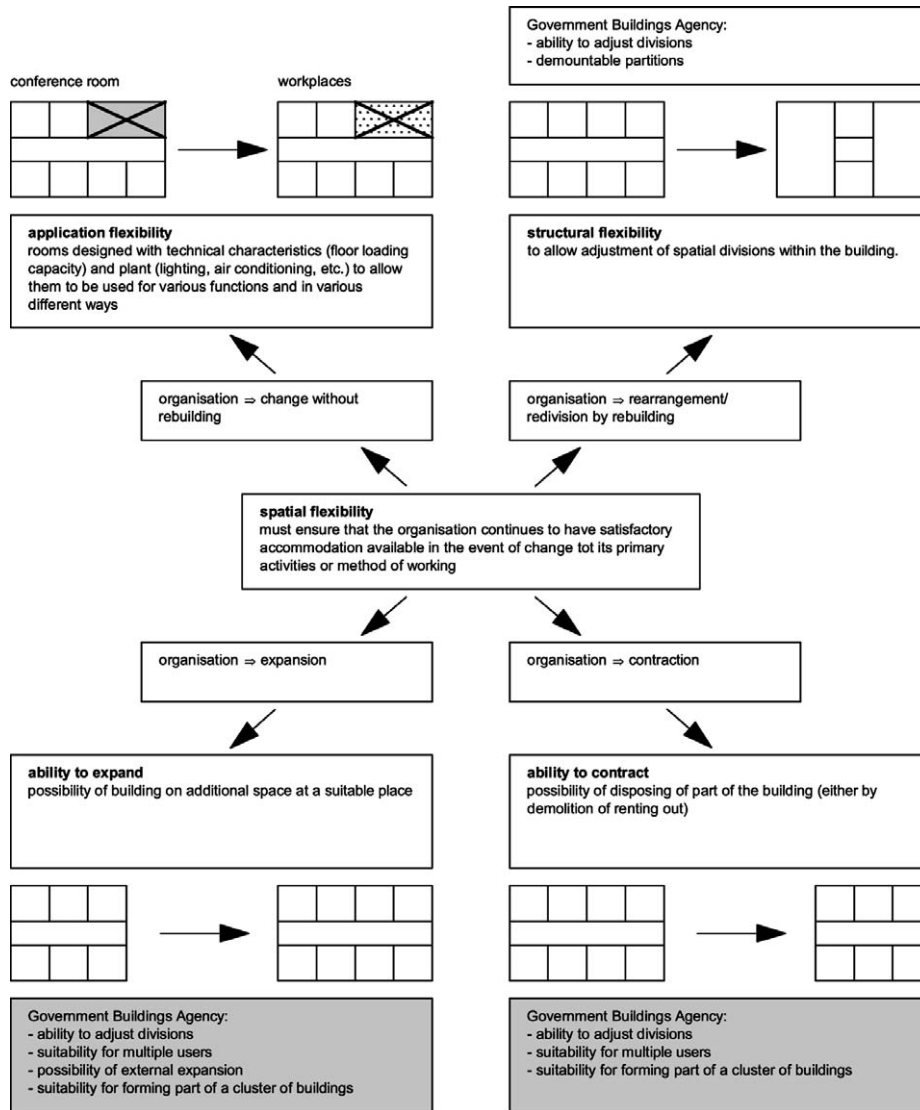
Government Buildings Agency:
- ability to adjust divisions
- demountable partitions

conference room

workplaces

**application flexibility**
rooms designed with technical characteristics (floor loading capacity) and plant (lighting, air conditioning, etc.) to allow them to be used for various functions and in various different ways

**structural flexibility**
to allow adjustment of spatial divisions within the building.

organisation ⇒ change without rebuilding

organisation ⇒ rearrangement/ redivision by rebuilding

**spatial flexibility**
must ensure that the organisation continues to have satisfactory accommodation available in the event of change tot its primary activities or method of working

organisation ⇒ expansion

organisation ⇒ contraction

**ability to expand**
possibility of building on additional space at a suitable place

**ability to contract**
possibility of disposing of part of the building (either by demolition of renting out)

Government Buildings Agency:
- ability to adjust divisions
- suitability for multiple users
- possibility of external expansion
- suitability for forming part of a cluster of buildings

Government Buildings Agency:
- ability to adjust divisions
- suitability for multiple users
- suitability for forming part of a cluster of buildings